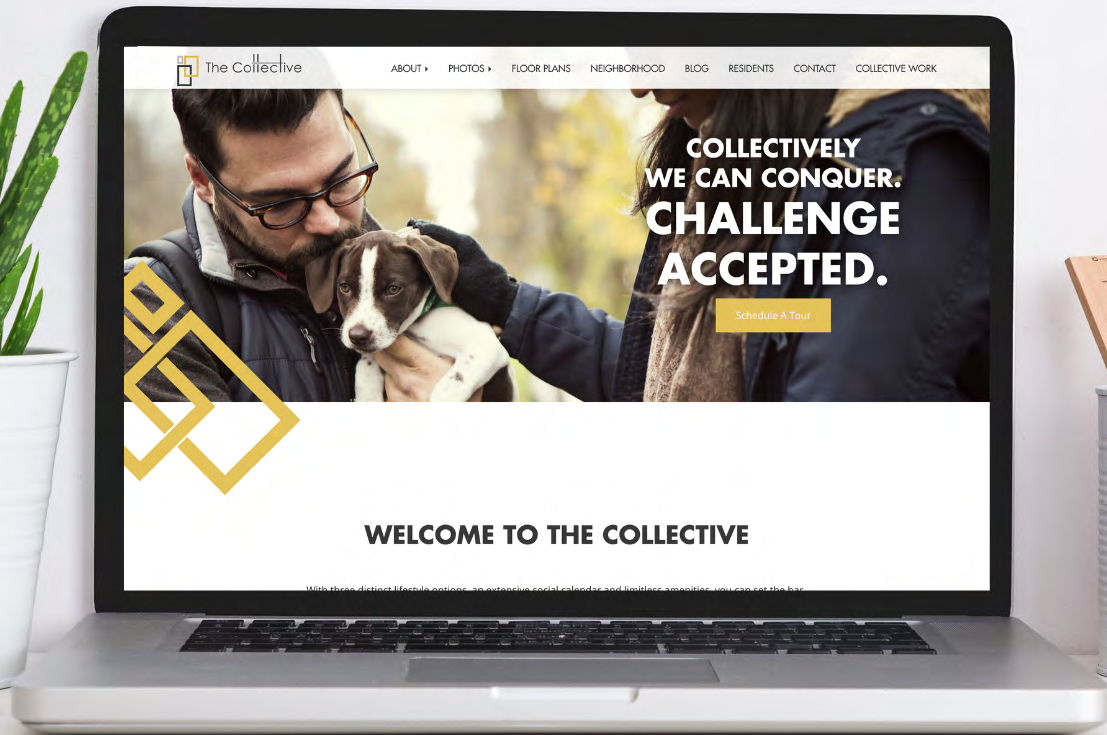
The Collective

ABOUT ▸ PHOTOS ▸ FLOOR PLANS NEIGHBORHOOD BLOG RESIDENTS CONTACT COLLECTIVE WORK

COLLECTIVELY WE CAN CONQUER.

CHALLENGE ACCEPTED.

Schedule A Tour

WELCOME TO THE COLLECTIVE

With three distinct lifestyle options, an extensive social calendar and limitless amenities, you can set the bar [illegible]